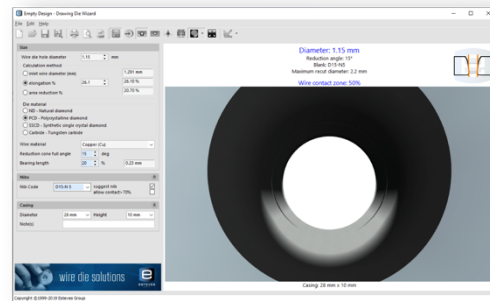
Empty Design - Drawing Die Wizard

File Edit Help

Size

Wire die hole diameter 1.15 mm

Calculation method

Inlet wire diameter (mm) 1.291 mm

elongation % 26.1 26.10 %

area reduction % 20.70 %

Die material

ND - Natural diamond

PCD - Polycrystalline diamond

SSCD - Synthetic single crystal diamond

Carbide - Tungsten carbide

Wire material Copper (Cu)

Reduction cone full angle 16 deg

Bearing length 20 % 0.23 mm

Nibs

Nib Code D15-N 5 suggest nib allow contact -70%

Casing

Diameter 28 mm Height 10 mm

Note(s)

wire die solutions

Diameter: 1.15 mm

Reduction angle: 15°

Blank: D15-N5

Maximum recut diameter: 2.2 mm

Wire contact zone: 50%

Casing: 28 mm x 10 mm

Copyright © 1999-2019 Esteves Group